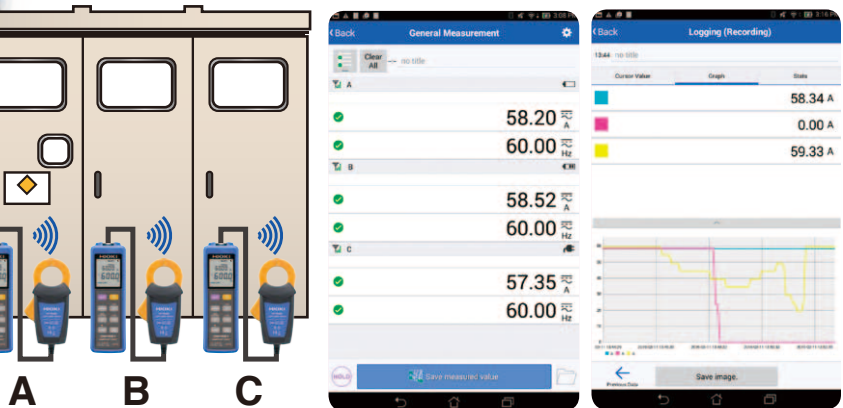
A B C

3:08 PM
Back General Measurement
Clear All — no title
A
58.20 A
60.00 Hz
B
58.52 A
60.00 Hz
C
57.35 A
60.00 Hz
Save measured value

3:16 PM
Back Logging (Recording)
13:44 - no title
Current Value Graph Stats
58.34 A
0.00 A
59.33 A
Previous Data
Save image.